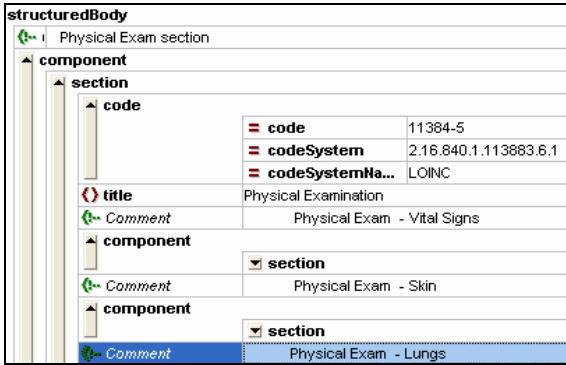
structuredBody

Physical Exam section

component

section

code

| | |
|---|---|
| = code | 11384-5 |
| = codeSystem | 2.16.840.1.113883.6.1 |
| = codeSystemNa... | LOINC |

() title Physical Examination

Comment Physical Exam - Vital Signs

component

section

Comment Physical Exam - Skin

component

section

Comment Physical Exam - Lungs